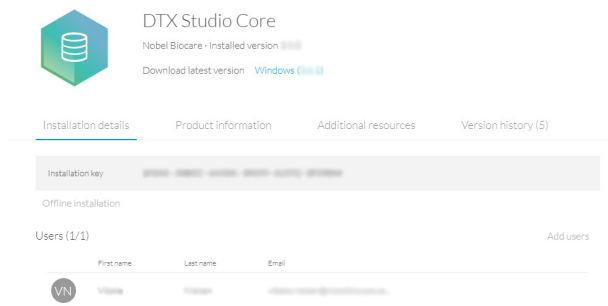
DTX Studio Core

Nobel Biocare · Installed version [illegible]

Download latest version Windows ([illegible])

Installation details Product information Additional resources Version history (5)

Installation key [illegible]

Offline installation

Users (1/1) Add users

| | First name | Last name | Email |
|---|---|---|---|
| VN | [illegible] | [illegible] | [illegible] |